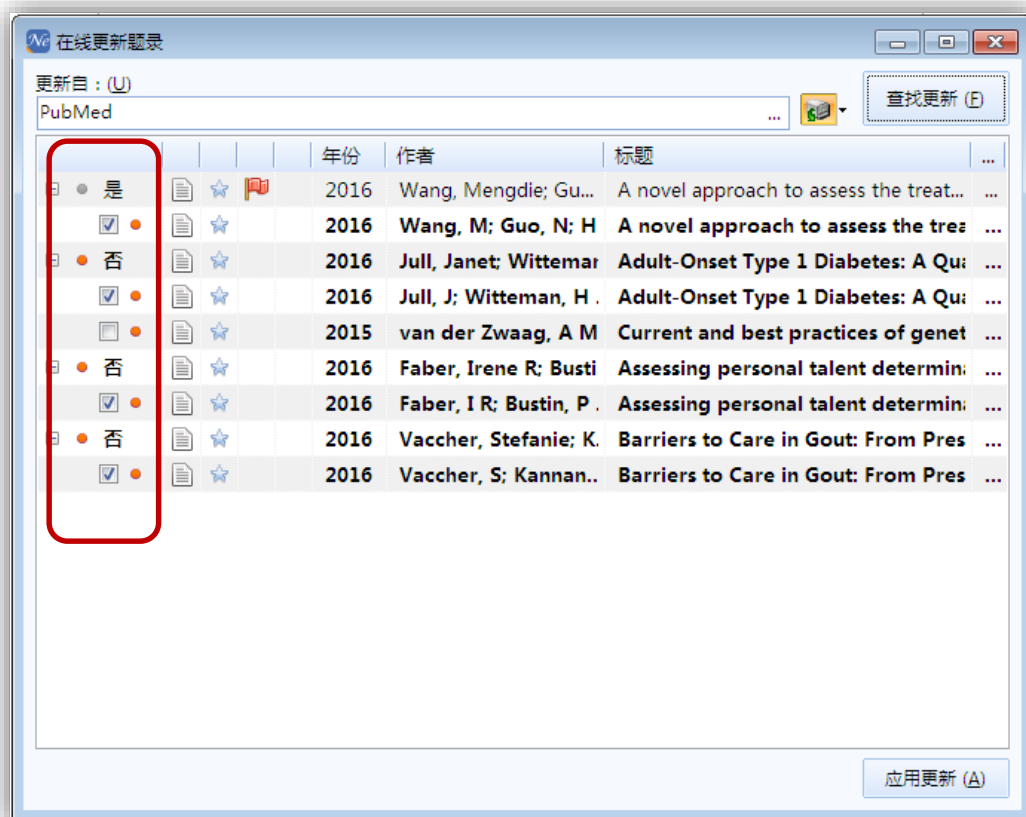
在线更新题录

更新自：(U)

PubMed

查找更新 (F)

| | | | | 年份 | 作者 | 标题 | ... |
|---|---|---|---|---|---|---|---|
| 是 | | | | 2016 | Wang, Mengdie; Gu... | A novel approach to assess the treat... | ... |
| | | | | 2016 | Wang, M; Guo, N; H | A novel approach to assess the trea | ... |
| 否 | | | | 2016 | Jull, Janet; Wittemar | Adult-Onset Type 1 Diabetes: A Qu | ... |
| | | | | 2016 | Jull, J; Witteman, H . | Adult-Onset Type 1 Diabetes: A Qu | ... |
| | | | | 2015 | van der Zwaag, A M | Current and best practices of genet | ... |
| 否 | | | | 2016 | Faber, Irene R; Busti | Assessing personal talent determin | ... |
| | | | | 2016 | Faber, I R; Bustin, P . | Assessing personal talent determin | ... |
| 否 | | | | 2016 | Vaccher, Stefanie; K. | Barriers to Care in Gout: From Pres | ... |
| | | | | 2016 | Vaccher, S; Kannan.. | Barriers to Care in Gout: From Pres | ... |

应用更新 (A)